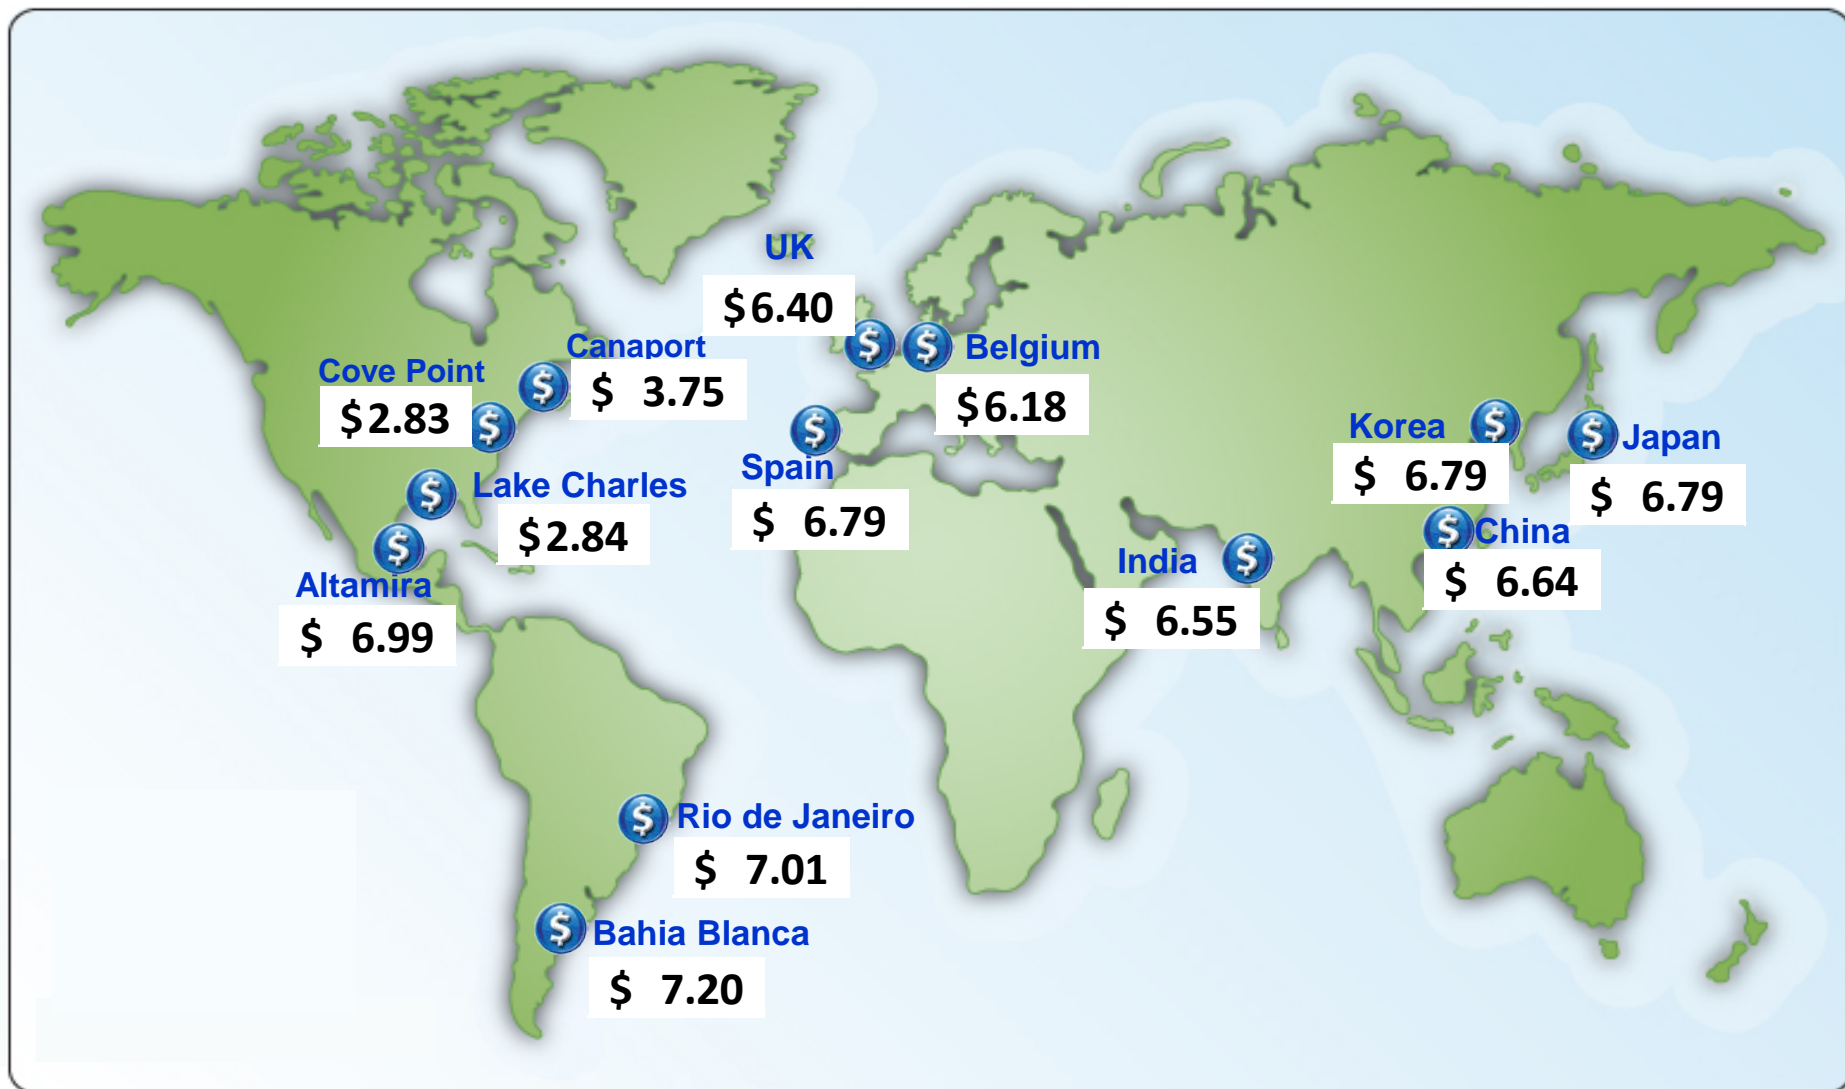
UK
$6.40

Belgium
$6.18

Cove Point
$2.83

Canaport
$ 3.75

Spain
$ 6.79

Lake Charles
$2.84

Altamira
$ 6.99

Korea
$ 6.79

Japan
$ 6.79

China
$ 6.64

India
$ 6.55

Rio de Janeiro
$ 7.01

Bahia Blanca
$ 7.20